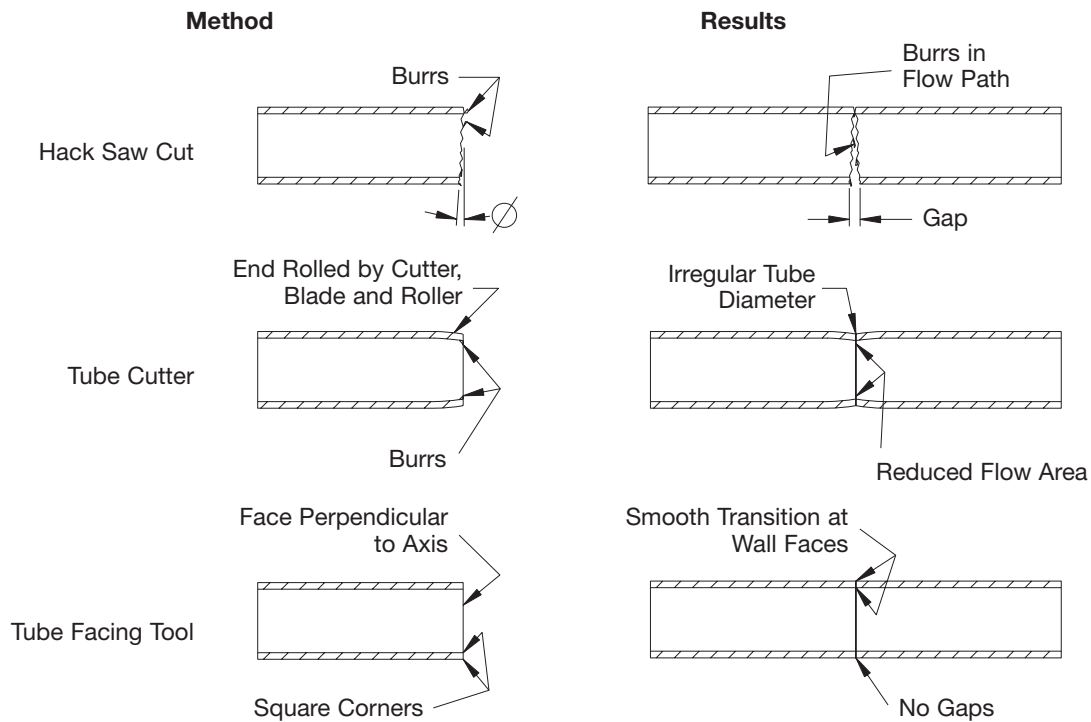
Method

Results

Burrs

Burrs in Flow Path

Hack Saw Cut

$\emptyset$

Gap

End Rolled by Cutter, Blade and Roller

Irregular Tube Diameter

Tube Cutter

Burrs

Reduced Flow Area

Face Perpendicular to Axis

Smooth Transition at Wall Faces

Tube Facing Tool

Square Corners

No Gaps